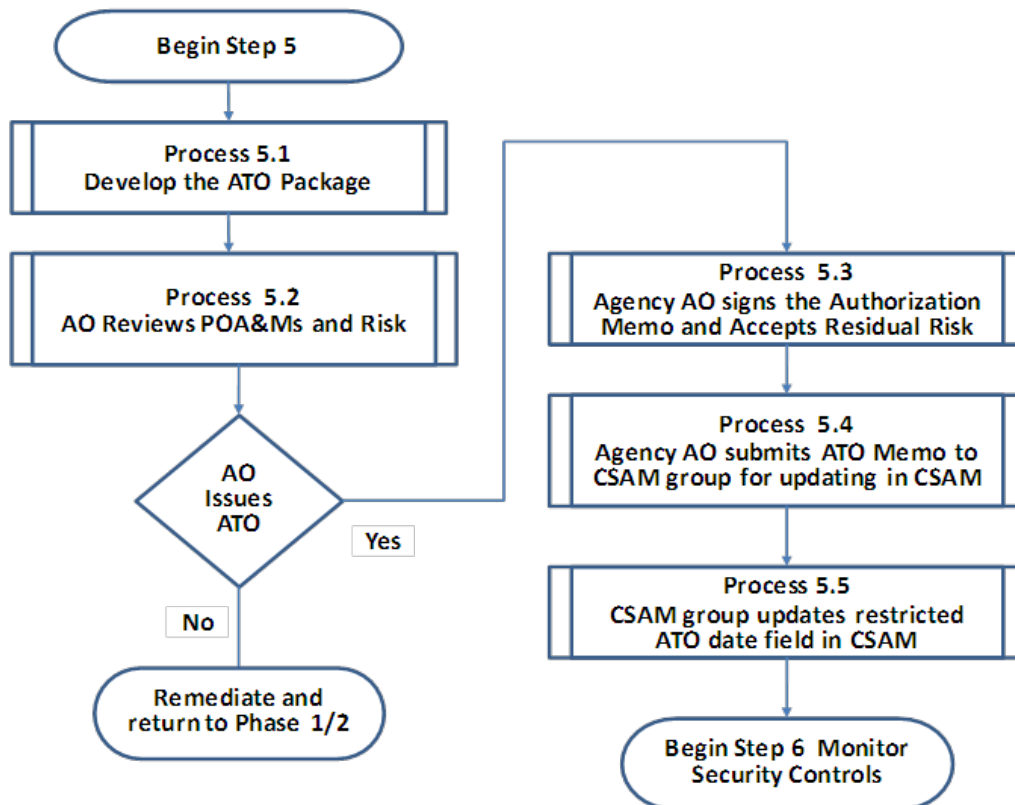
Begin Step 5

Process 5.1
Develop the ATO Package

Process 5.2
AO Reviews POA&Ms and Risk

AO
Issues
ATO

Yes

No

Remediate and return to Phase 1/2

Process 5.3
Agency AO signs the Authorization Memo and Accepts Residual Risk

Process 5.4
Agency AO submits ATO Memo to CSAM group for updating in CSAM

Process 5.5
CSAM group updates restricted ATO date field in CSAM

Begin Step 6 Monitor Security Controls